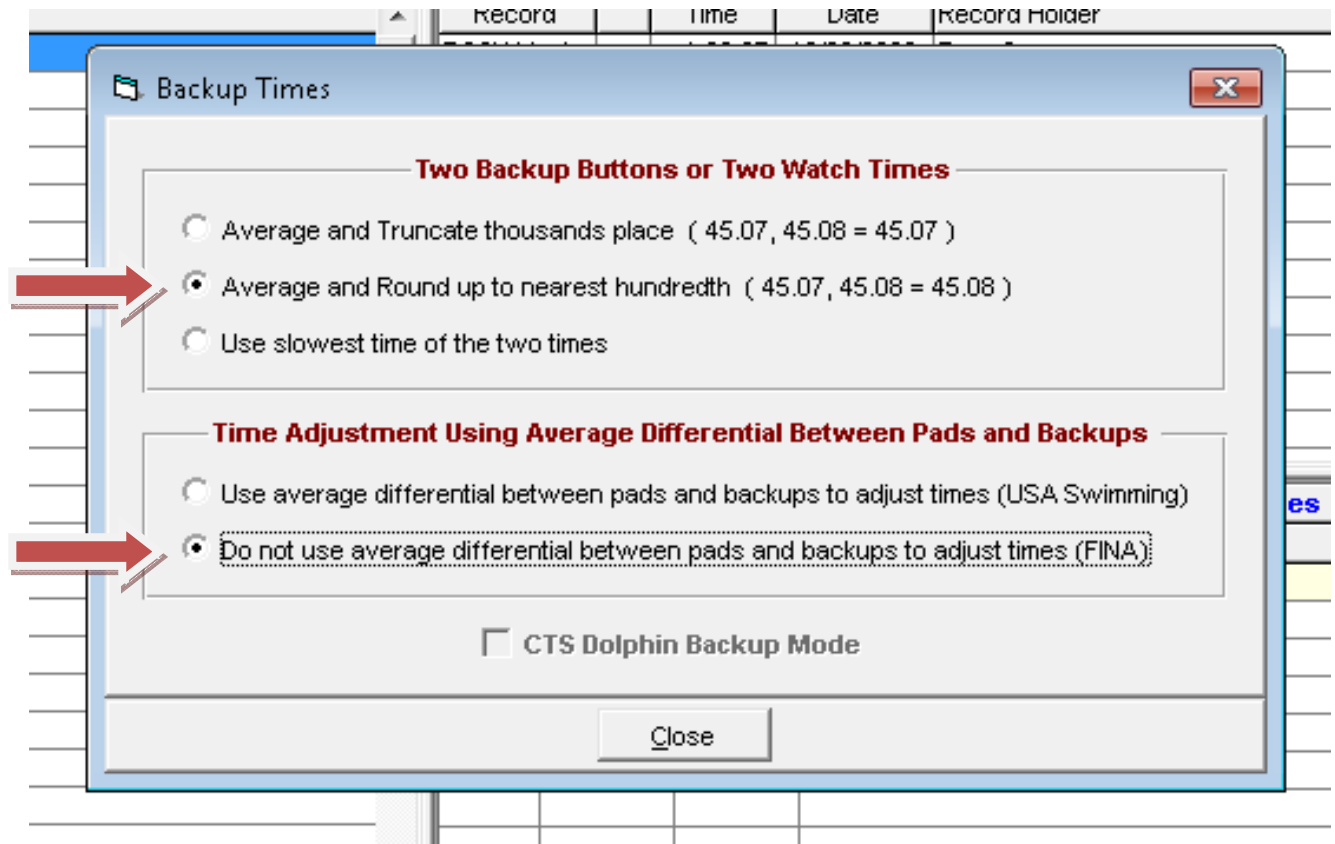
| Record | | Time | Date | Record Holder |
|---|---|---|---|---|

Backup Times

Two Backup Buttons or Two Watch Times

Average and Truncate thousands place ( 45.07, 45.08 = 45.07 )

Average and Round up to nearest hundredth ( 45.07, 45.08 = 45.08 )

Use slowest time of the two times

Time Adjustment Using Average Differential Between Pads and Backups

Use average differential between pads and backups to adjust times (USA Swimming)

Do not use average differential between pads and backups to adjust times (FINA)

CTS Dolphin Backup Mode

Close

es